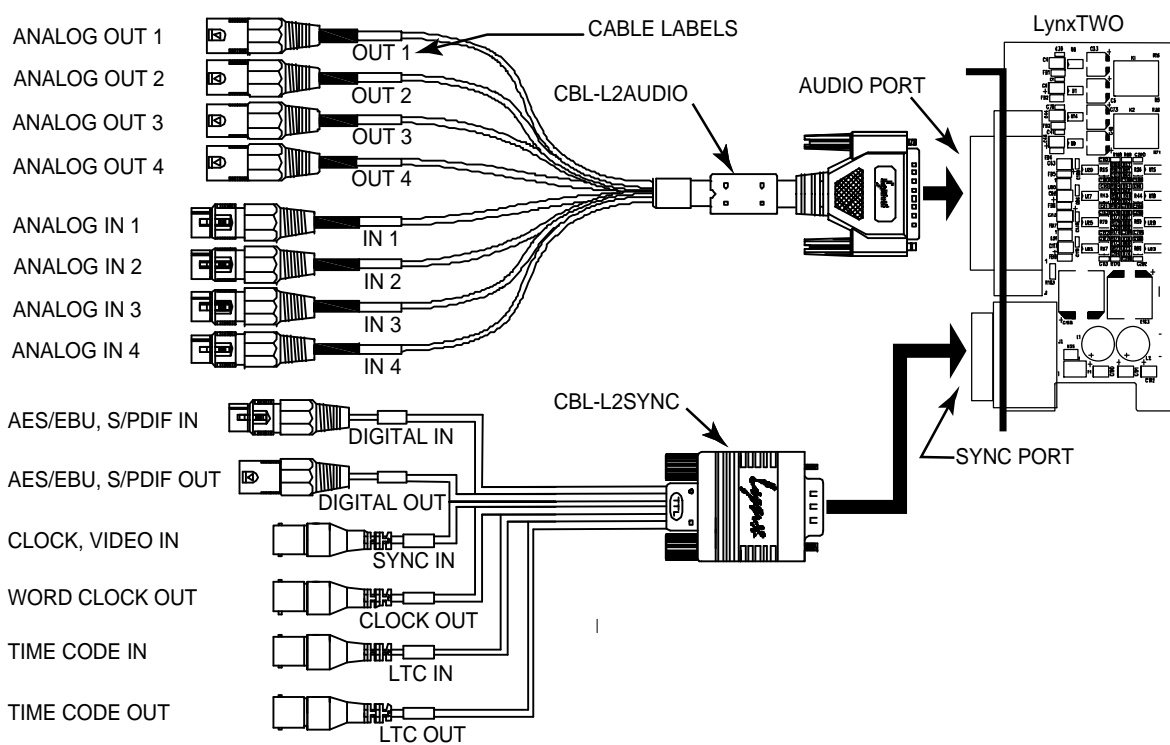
ANALOG OUT 1
ANALOG OUT 2
ANALOG OUT 3
ANALOG OUT 4
ANALOG IN 1
ANALOG IN 2
ANALOG IN 3
ANALOG IN 4

OUT 1
OUT 2
OUT 3
OUT 4
IN 1
IN 2
IN 3
IN 4

CABLE LABELS
CBL-L2AUDIO
AUDIO PORT
LynxTWO

AES/EBU, S/PDIF IN
AES/EBU, S/PDIF OUT
CLOCK, VIDEO IN
WORD CLOCK OUT
TIME CODE IN
TIME CODE OUT

DIGITAL IN
DIGITAL OUT
SYNC IN
CLOCK OUT
LTC IN
LTC OUT

CBL-L2SYNC
SYNC PORT